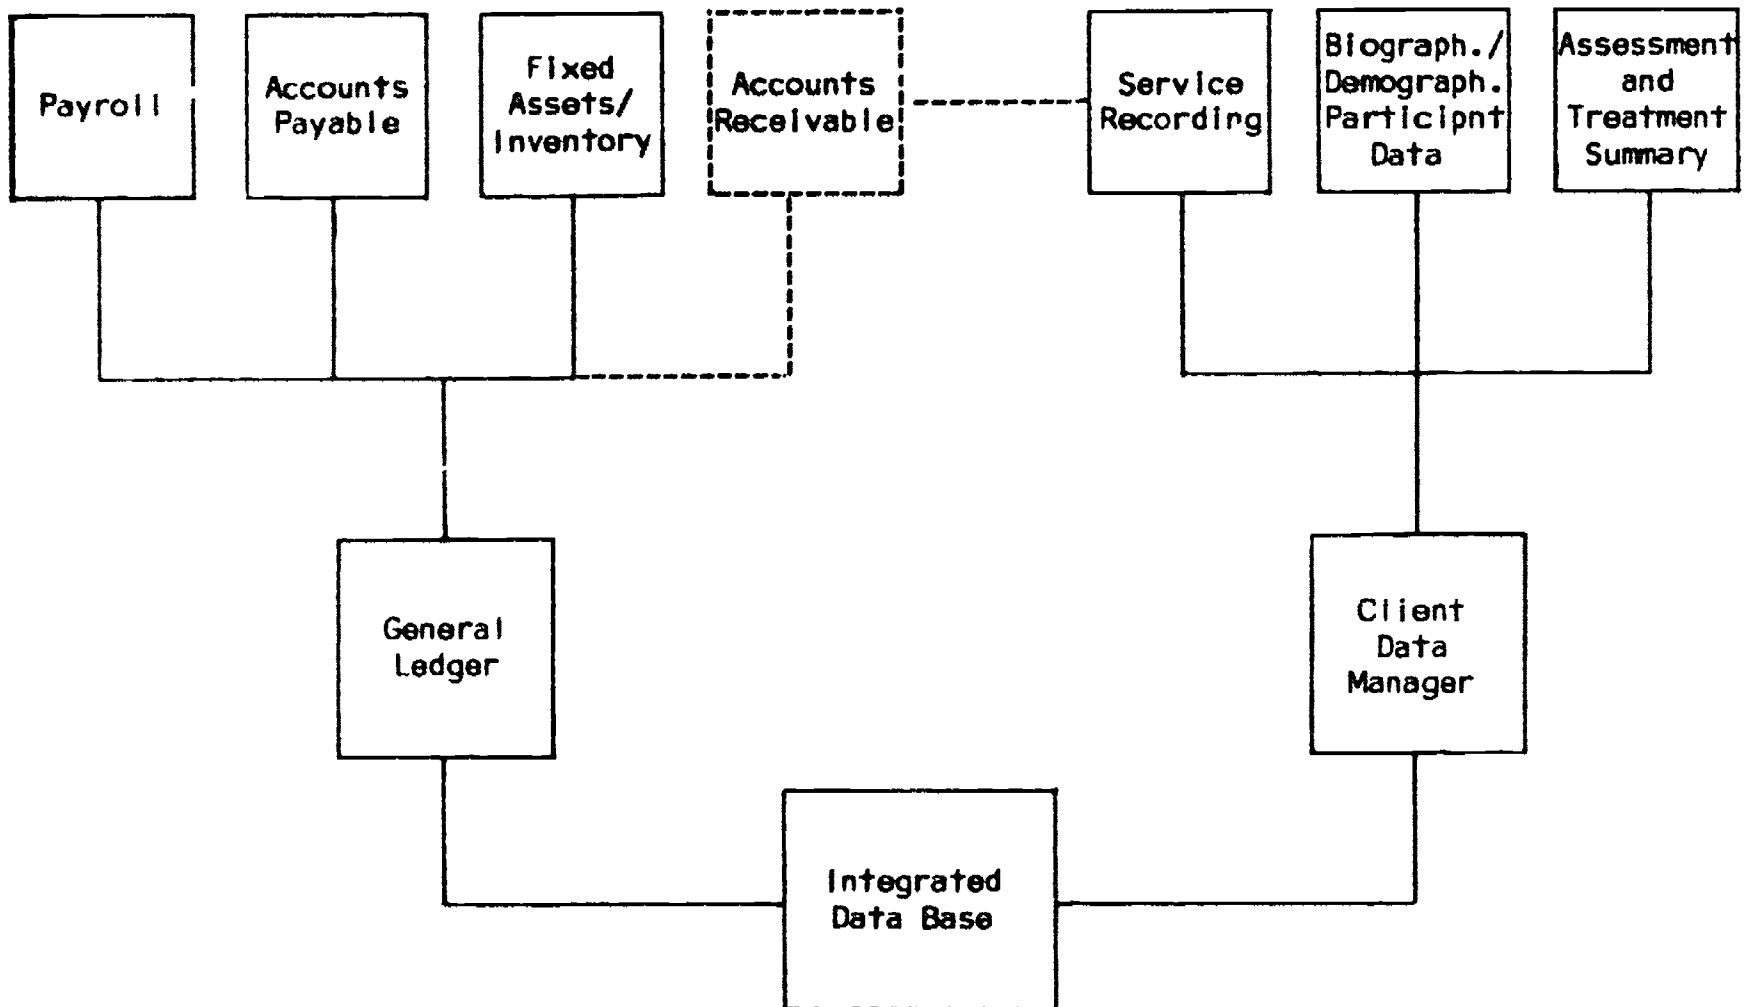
Payroll

Accounts Payable

Fixed Assets/ Inventory

Accounts Receivable

Service Recording

Biograph./ Demograph. Participnt Data

Assessment and Treatment Summary

General Ledger

Client Data Manager

Integrated Data Base